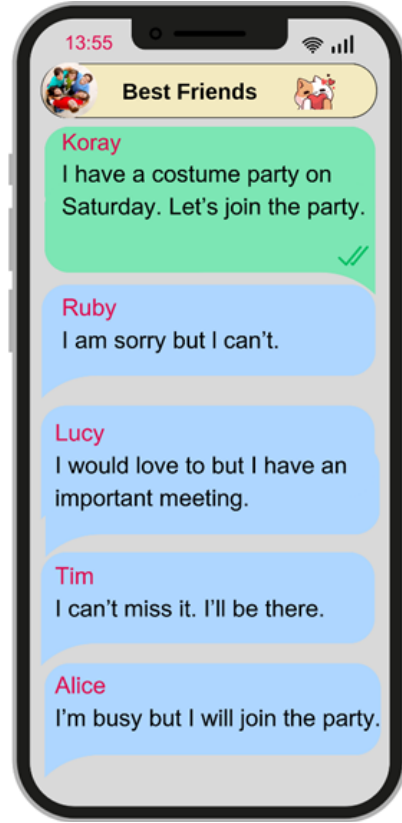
13:55

Best Friends

Koray
I have a costume party on Saturday. Let's join the party.

Ruby
I am sorry but I can't.

Lucy
I would love to but I have an important meeting.

Tim
I can't miss it. I'll be there.

Alice
I'm busy but I will join the party.